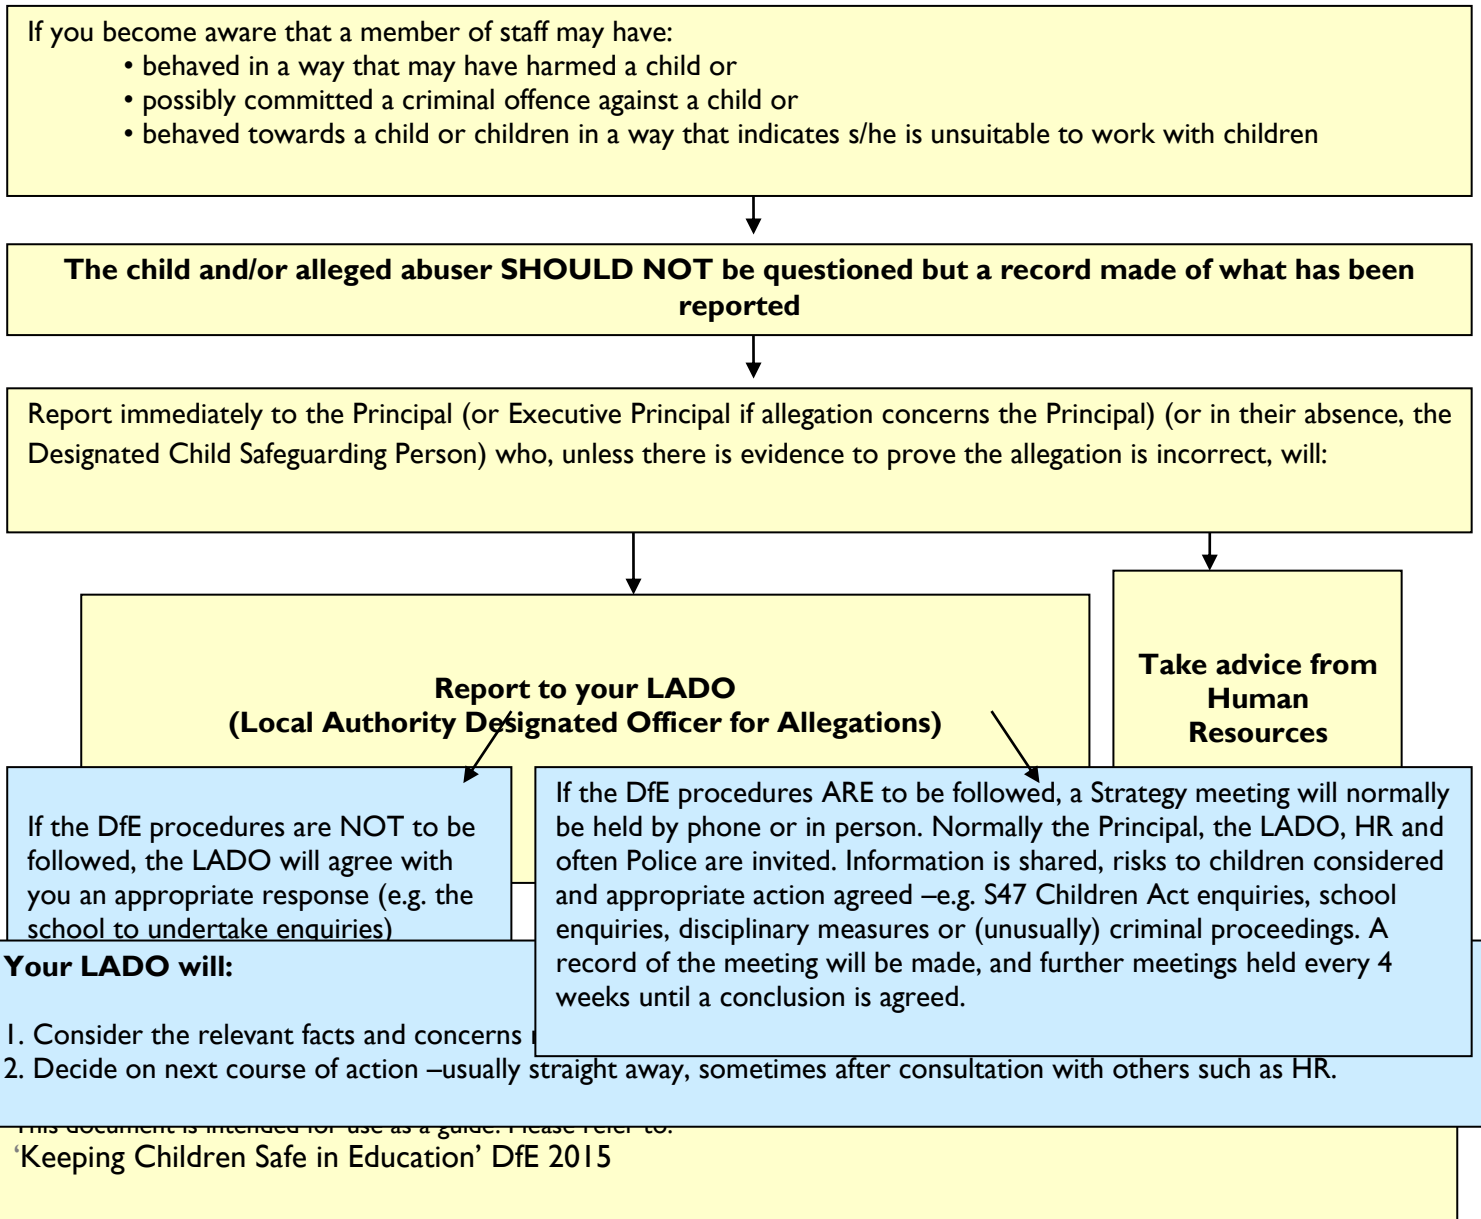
If you become aware that a member of staff may have:
• behaved in a way that may have harmed a child or
• possibly committed a criminal offence against a child or
• behaved towards a child or children in a way that indicates s/he is unsuitable to work with children

The child and/or alleged abuser SHOULD NOT be questioned but a record made of what has been reported

Report immediately to the Principal (or Executive Principal if allegation concerns the Principal) (or in their absence, the Designated Child Safeguarding Person) who, unless there is evidence to prove the allegation is incorrect, will:

Report to your LADO
(Local Authority Designated Officer for Allegations)

Take advice from Human Resources

If the DfE procedures are NOT to be followed, the LADO will agree with you an appropriate response (e.g. the school to undertake enquiries)

If the DfE procedures ARE to be followed, a Strategy meeting will normally be held by phone or in person. Normally the Principal, the LADO, HR and often Police are invited. Information is shared, risks to children considered and appropriate action agreed –e.g. S47 Children Act enquiries, school enquiries, disciplinary measures or (unusually) criminal proceedings. A record of the meeting will be made, and further meetings held every 4 weeks until a conclusion is agreed.

Your LADO will:

1. Consider the relevant facts and concerns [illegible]
2. Decide on next course of action –usually straight away, sometimes after consultation with others such as HR.

This document is intended for use as a guide. Please refer to:
'Keeping Children Safe in Education' DfE 2015